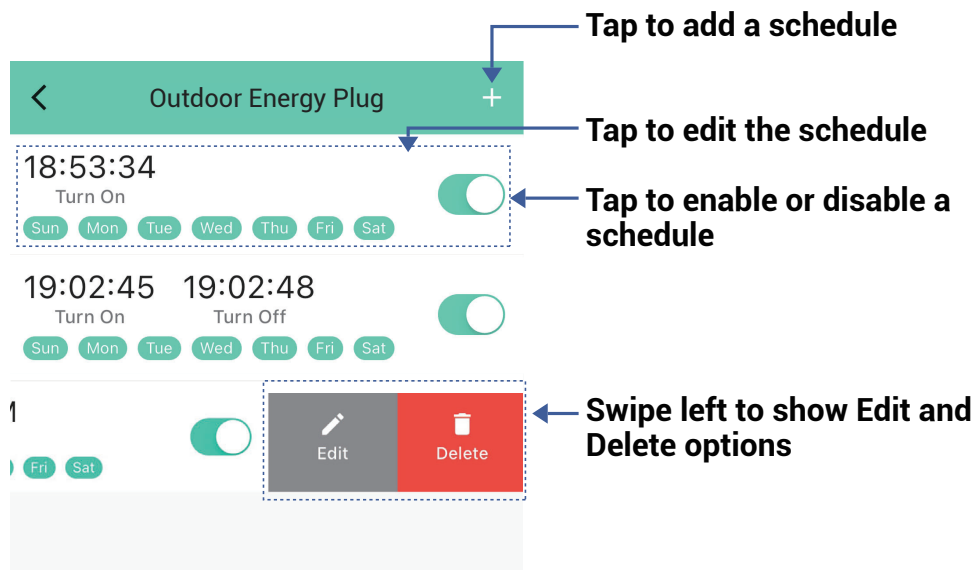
Tap to add a schedule

<

Outdoor Energy Plug

+

Tap to edit the schedule

18:53:34
Turn On

Sun Mon Tue Wed Thu Fri Sat

Tap to enable or disable a schedule

19:02:45
Turn On

19:02:48
Turn Off

Sun Mon Tue Wed Thu Fri Sat

Fri Sat

Edit

Delete

Swipe left to show Edit and Delete options